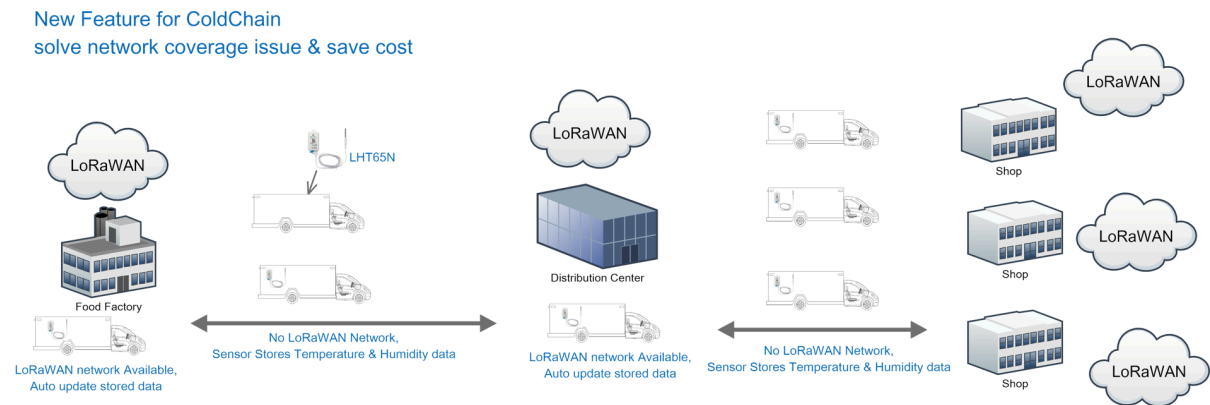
New Feature for ColdChain
solve network coverage issue & save cost

LoRaWAN

LHT65N

LoRaWAN

LoRaWAN

LoRaWAN

LoRaWAN

LoRaWAN

Shop

Shop

Shop

Food Factory

Distribution Center

LoRaWAN network Available,
Auto update stored data

No LoRaWAN Network,
Sensor Stores Temperature & Humidity data

LoRaWAN network Available,
Auto update stored data

No LoRaWAN Network,
Sensor Stores Temperature & Humidity data